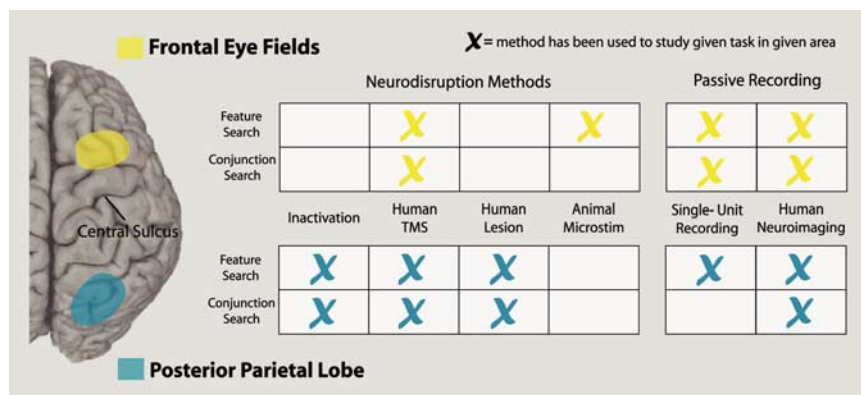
Frontal Eye Fields

X = method has been used to study given task in given area

Neurodisruption Methods

Passive Recording

| | | | | | | |
|---|---|---|---|---|---|---|
| Feature Search | | X | | X | X | X |
| Conjunction Search | | X | | | X | X |

| | Inactivation | Human TMS | Human Lesion | Animal Microstim | Single- Unit Recording | Human Neuroimaging |
|---|---|---|---|---|---|---|
| Feature Search | X | X | X | | X | X |
| Conjunction Search | X | X | X | | | X |

Central Sulcus

Posterior Parietal Lobe